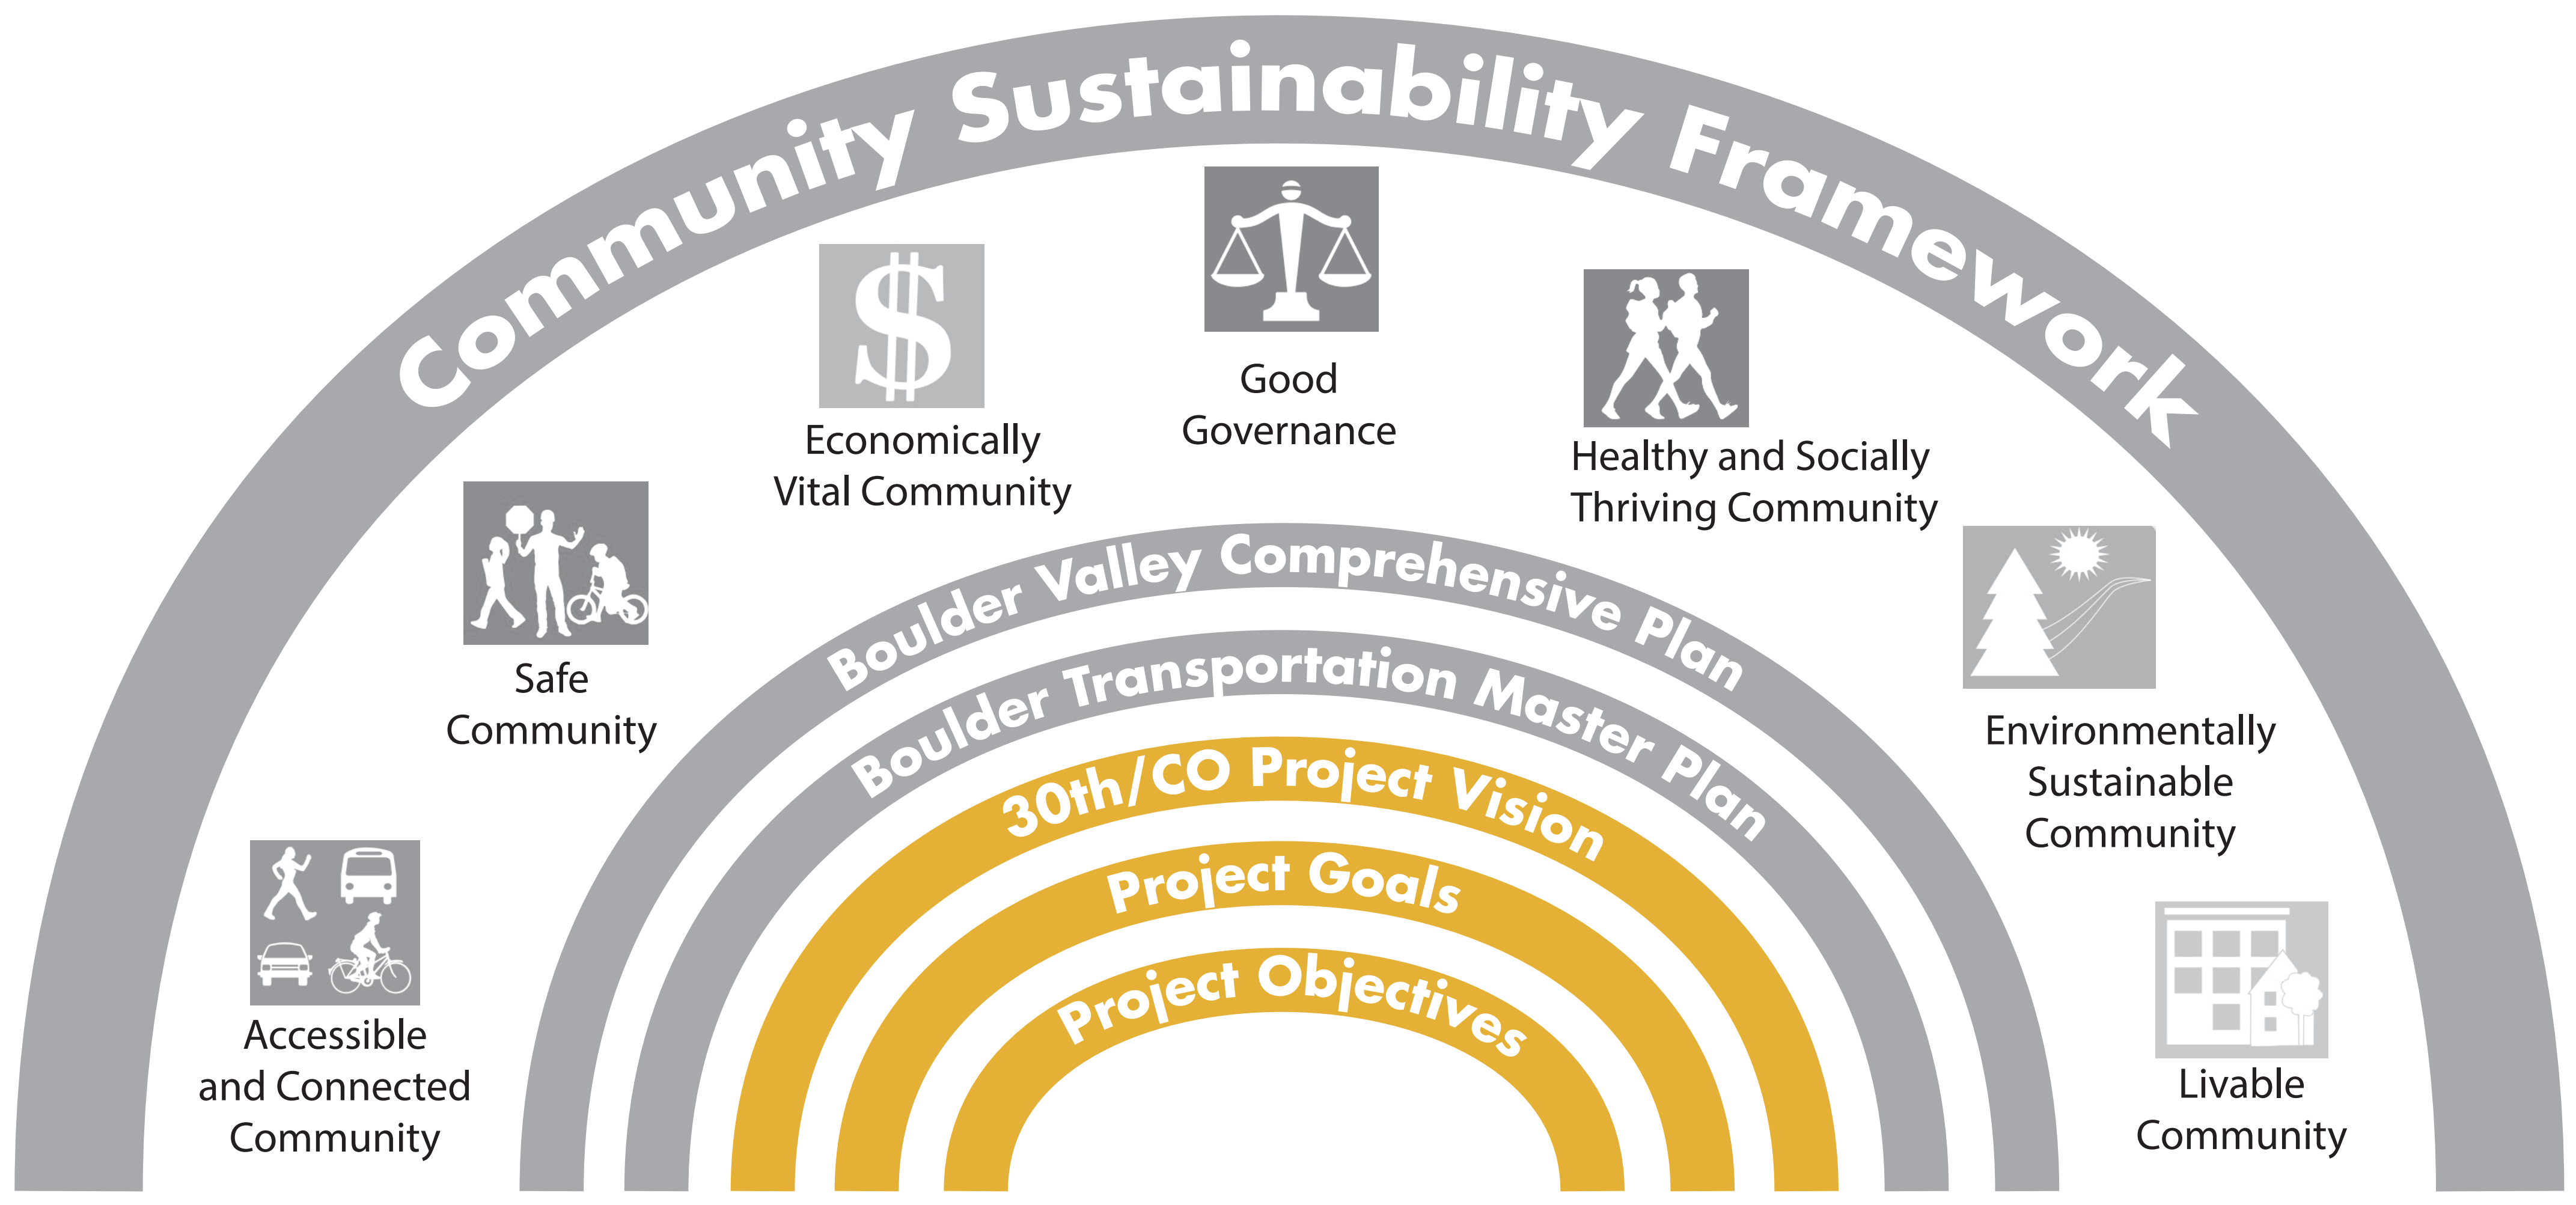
Community Sustainability Framework

Economically Vital Community

Good Governance

Healthy and Socially Thriving Community

Safe Community

Environmentally Sustainable Community

Accessible and Connected Community

Livable Community

Boulder Valley Comprehensive Plan

Boulder Transportation Master Plan

30th/CO Project Vision

Project Goals

Project Objectives